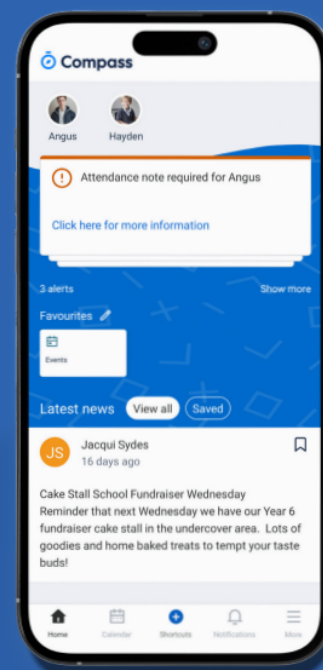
Compass

Angus Hayden

Attendance note required for Angus

Click here for more information

3 alerts Show more

Favourites

Events

Latest news View all Saved

JS Jacqui Sydes
16 days ago

Cake Stall School Fundraiser Wednesday
Reminder that next Wednesday we have our Year 6 fundraiser cake stall in the undercover area. Lots of goodies and home baked treats to tempt your taste buds!

Home Calendar Shortcuts Notifications More